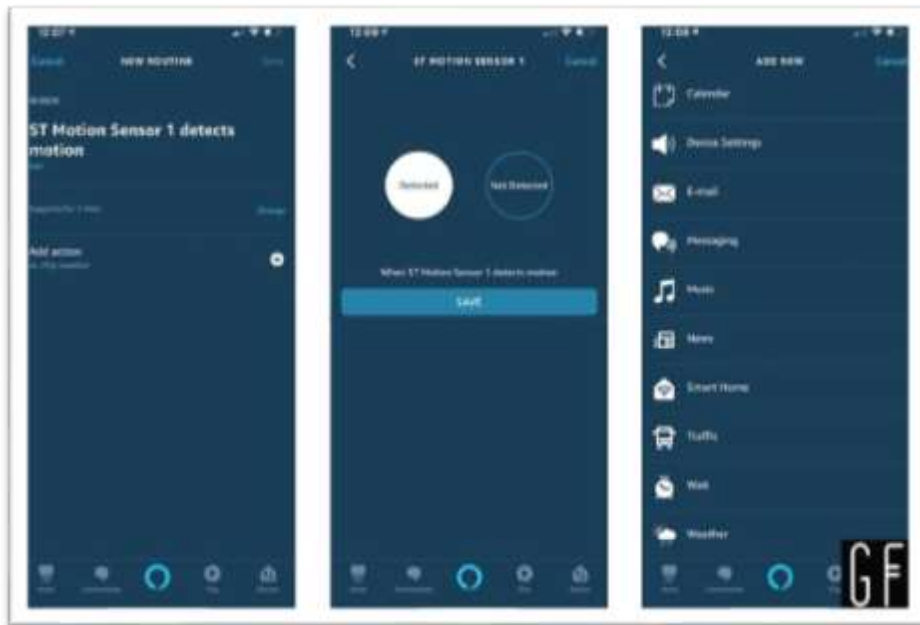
12:07
Cancel
NEW ROUTINE
Save
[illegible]
ST Motion Sensor 1 detects motion
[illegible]
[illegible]
Change
Add action
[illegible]
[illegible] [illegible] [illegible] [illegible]

12:08
ST MOTION SENSOR 1
Cancel
Detected
Not Detected
When ST Motion Sensor 1 detects motion
SAVE
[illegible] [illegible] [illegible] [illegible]

12:08
ADD NEW
Cancel
Calendar
Device Settings
E-mail
Messaging
Music
News
Smart Home
Traffic
Wait
Weather
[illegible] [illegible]

GF